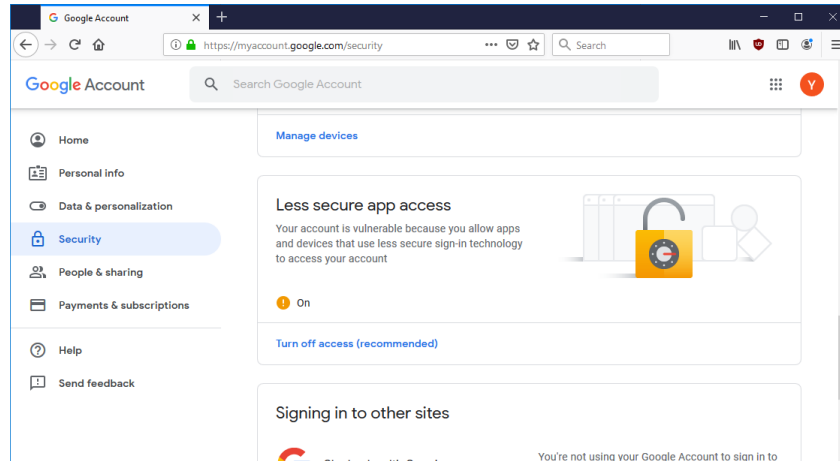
Google Account

https://myaccount.google.com/security

Search

Google Account

Search Google Account

Y

Home

Personal info

Data & personalization

Security

People & sharing

Payments & subscriptions

Help

Send feedback

Manage devices

Less secure app access

Your account is vulnerable because you allow apps and devices that use less secure sign-in technology to access your account

On

Turn off access (recommended)

Signing in to other sites

You're not using your Google Account to sign in to